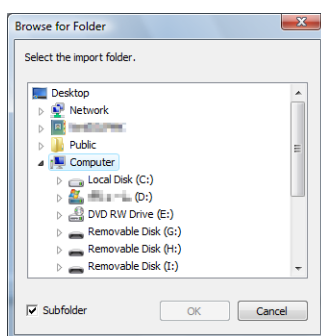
Browse for Folder

Select the import folder.

Desktop
Network
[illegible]
Public
Computer
Local Disk (C:)
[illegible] (D:)
DVD RW Drive (E:)
Removable Disk (G:)
Removable Disk (H:)
Removable Disk (I:)

Subfolder

OK
Cancel